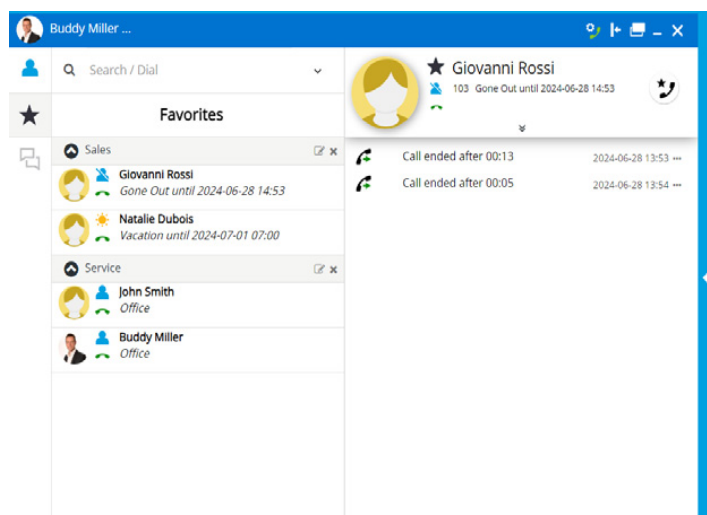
Buddy Miller ...

Search / Dial

Favorites

Sales

Giovanni Rossi
Gone Out until 2024-06-28 14:53

Natalie Dubois
Vacation until 2024-07-01 07:00

Service

John Smith
Office

Buddy Miller
Office

Giovanni Rossi
103 Gone Out until 2024-06-28 14:53

Call ended after 00:13 2024-06-28 13:53

Call ended after 00:05 2024-06-28 13:54